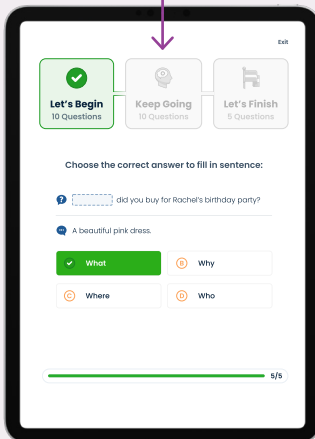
Exit

Let's Begin
10 Questions

Keep Going
10 Questions

Let's Finish
5 Questions

Choose the correct answer to fill in sentence:

did you buy for Rachel's birthday party?

A beautiful pink dress.

What

B Why

C Where

D Who

5/5